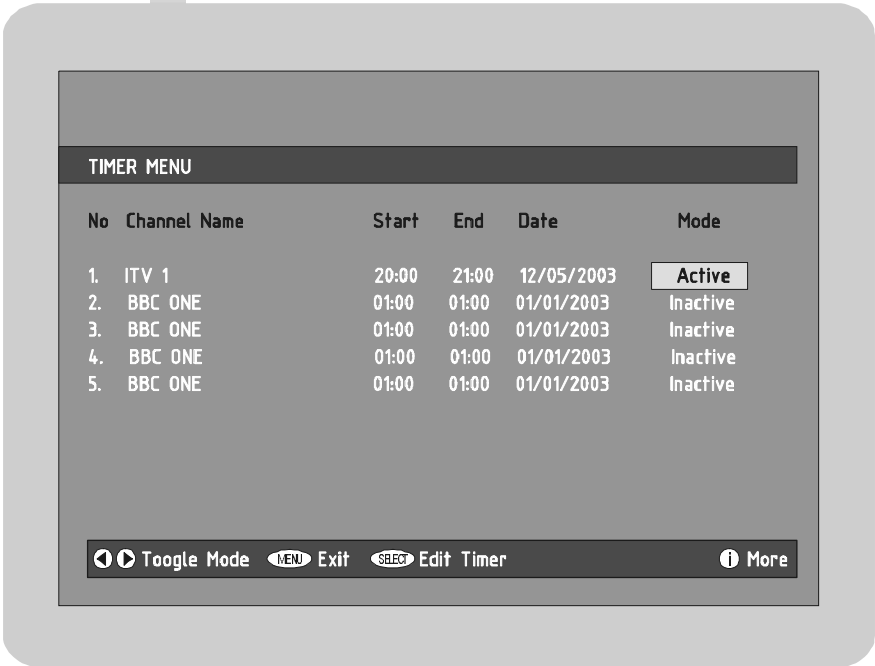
TIMER MENU

| No | Channel Name | Start | End | Date | Mode |
|---|---|---|---|---|---|
| 1. | ITV 1 | 20:00 | 21:00 | 12/05/2003 | Active |
| 2. | BBC ONE | 01:00 | 01:00 | 01/01/2003 | Inactive |
| 3. | BBC ONE | 01:00 | 01:00 | 01/01/2003 | Inactive |
| 4. | BBC ONE | 01:00 | 01:00 | 01/01/2003 | Inactive |
| 5. | BBC ONE | 01:00 | 01:00 | 01/01/2003 | Inactive |

Toogle Mode MENU Exit SELECT Edit Timer i More